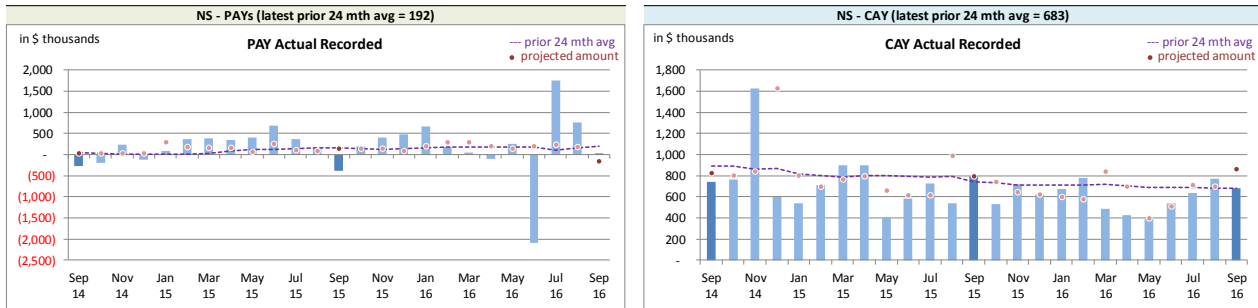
NS - PAYs (latest prior 24 mth avg = 192)

in $ thousands

PAY Actual Recorded

--- prior 24 mth avg
• projected amount

2,000
1,500
1,000
500
-
(500)
(1,000)
(1,500)
(2,000)
(2,500)

Sep 14, Nov 14, Jan 15, Mar 15, May 15, Jul 15, Sep 15, Nov 15, Jan 16, Mar 16, May 16, Jul 16, Sep 16

NS - CAY (latest prior 24 mth avg = 683)

in $ thousands

CAY Actual Recorded

--- prior 24 mth avg
• projected amount

1,800
1,600
1,400
1,200
1,000
800
600
400
200
-

Sep 14, Nov 14, Jan 15, Mar 15, May 15, Jul 15, Sep 15, Nov 15, Jan 16, Mar 16, May 16, Jul 16, Sep 16